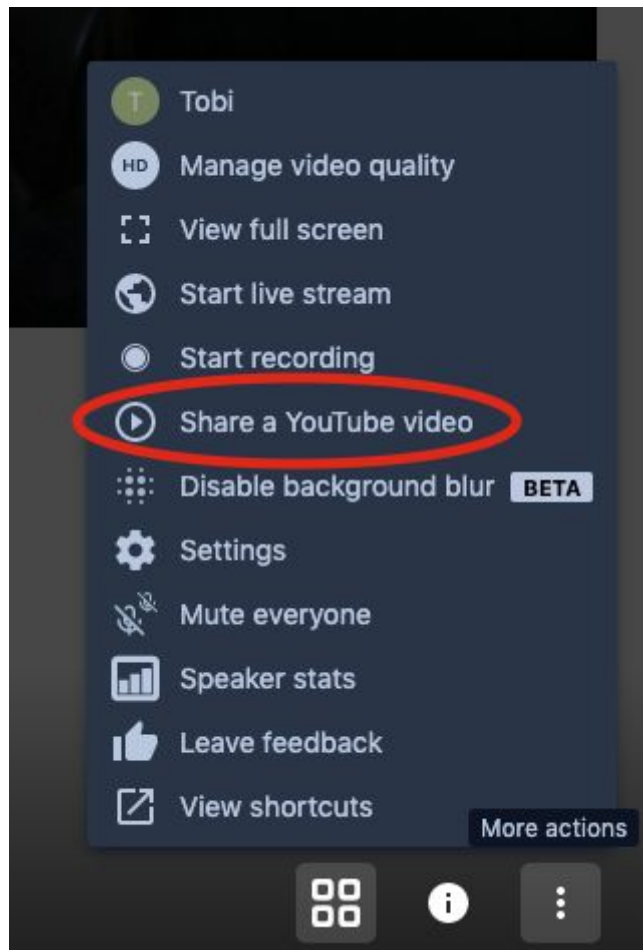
T Tobi
HD Manage video quality
View full screen
Start live stream
Start recording
Share a YouTube video
Disable background blur BETA
Settings
Mute everyone
Speaker stats
Leave feedback
View shortcuts
More actions